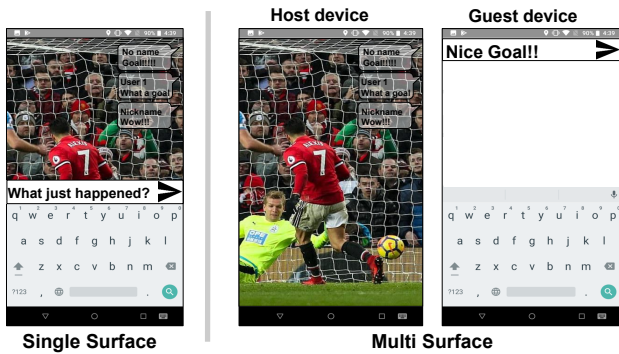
Host device

Guest device

90% 4:39

No name Goal!!!!!

User 1 What a goal!

Nickname Wow!!!

What just happened?

q w e r t y u i o p

a s d f g h j k l

z x c v b n m

?123 ,

90% 4:39

No name Goal!!!!!

User 1 What a goal!

Nickname Wow!!!

90% 4:39

Nice Goal!!

q w e r t y u i o p

a s d f g h j k l

z x c v b n m

?123 ,

Single Surface

Multi Surface